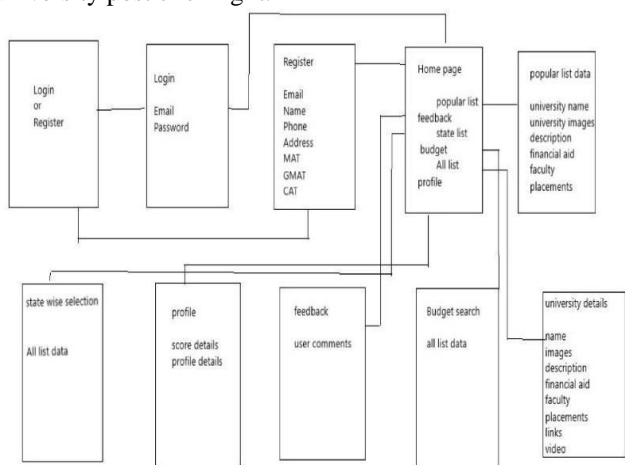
Login
or
Register

Login

Email
Password

Register

Email
Name
Phone
Address
MAT
GMAT
CAT

Home page

popular list
feedback
state list
budget
All list
profile

popular list data

university name
university images
description
financial aid
faculty
placements

state wise selection

All list data

profile

score details
profile details

feedback

user comments

Budget search

all list data

university details

name
images
description
financial aid
faculty
placements
links
video